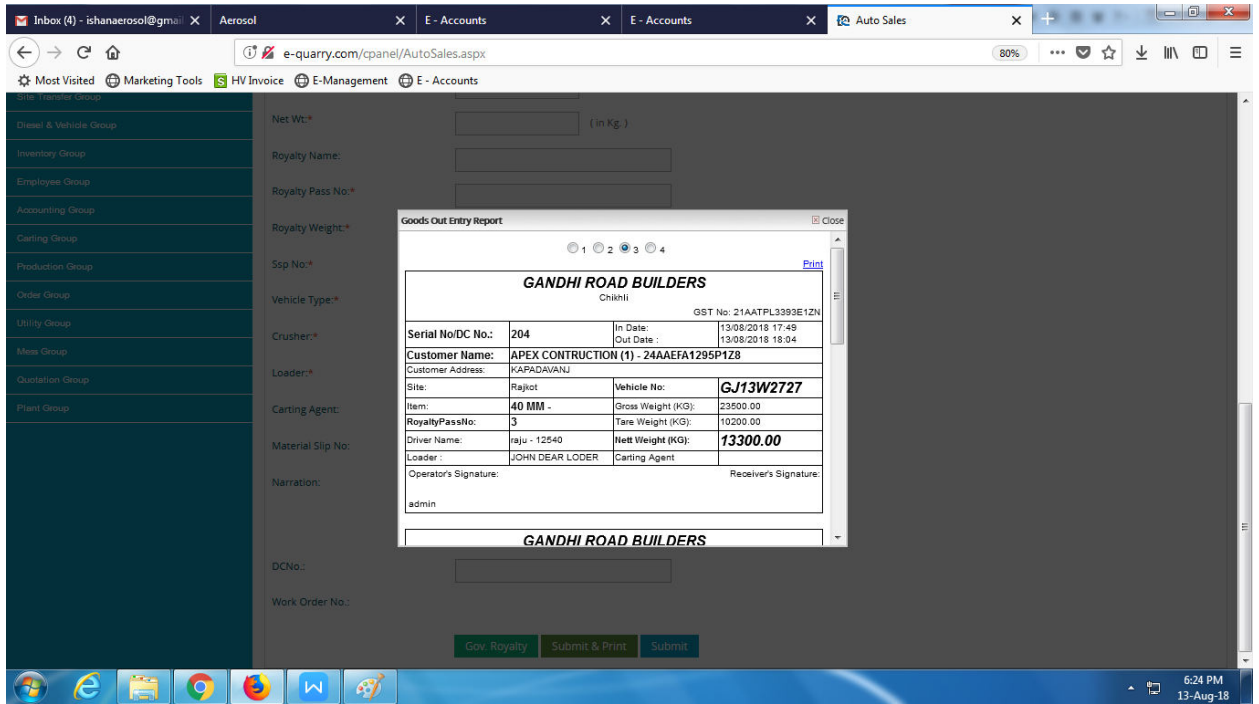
Inbox (4) - ishanaerosol@gmail
Aerosol
E - Accounts
E - Accounts
Auto Sales

e-quarry.com/cpanel/AutoSales.aspx
80%

Most Visited  Marketing Tools  HV Invoice  E-Management  E - Accounts

Site Transfer Group
Diesel & Vehicle Group
Inventory Group
Employee Group
Accounting Group
Carting Group
Production Group
Order Group
Utility Group
Mess Group
Quotation Group
Plant Group

Net Wt:* (in Kg.)
Royalty Name:
Royalty Pass No:*
Royalty Weight:*
Ssp No:*
Vehicle Type:*
Crusher:*
Loader:*
Carting Agent:
Material Slip No:
Narration:
DCNo.:
Work Order No.:

Gov. Royalty  Submit & Print  Submit

Goods Out Entry Report  Close

1 2 3 4
Print

GANDHI ROAD BUILDERS
Chikhli
GST No: 21AATPL3393E1ZN

| Serial No/DC No.: | 204 | In Date: Out Date : | 13/08/2018 17:49 13/08/2018 18:04 |
|---|---|---|---|
| Customer Name: | APEX CONTRUCTION (1) - 24AAEFA1295P1Z8 | | |
| Customer Address: | KAPADAVANJ | | |
| Site: | Rajkot | Vehicle No: | GJ13W2727 |
| Item: | 40 MM - | Gross Weight (KG): | 23500.00 |
| RoyaltyPassNo: | 3 | Tare Weight (KG): | 10200.00 |
| Driver Name: | raju - 12540 | Nett Weight (KG): | 13300.00 |
| Loader : | JOHN DEAR LODER | Carting Agent | |

Operator's Signature:  Receiver's Signature:
admin

GANDHI ROAD BUILDERS

6:24 PM
13-Aug-18